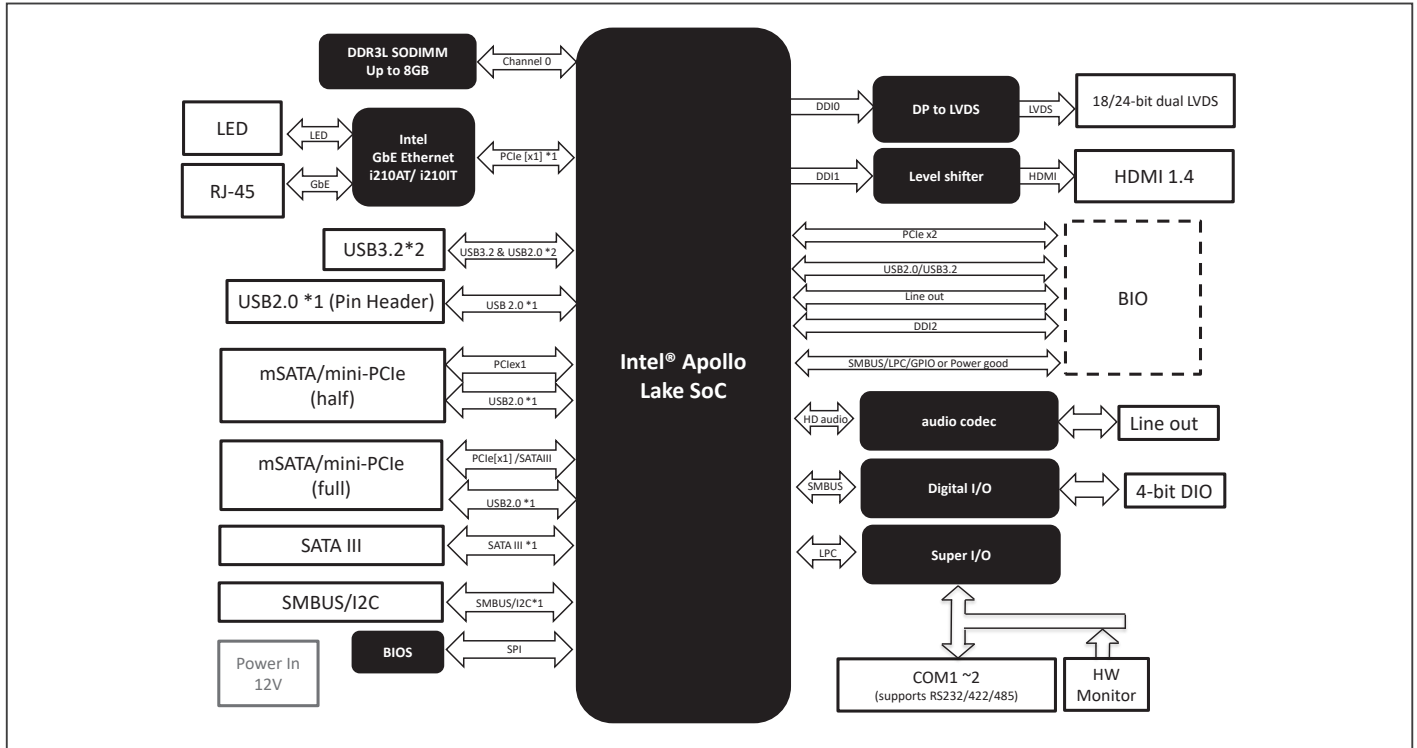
DDR3L SODIMM
Up to 8GB

Channel 0

LED

LED

Intel
GbE Ethernet
i210AT/ i210IT

RJ-45

GbE

PCIe [x1] *1

USB3.2*2

USB3.2 & USB2.0 *2

USB2.0 *1 (Pin Header)

USB 2.0 *1

mSATA/mini-PCIe
(half)

PCIex1

USB2.0 *1

mSATA/mini-PCIe
(full)

PCIe[x1] /SATAIII

USB2.0 *1

SATA III

SATA III *1

SMBUS/I2C

SMBUS/I2C*1

BIOS

SPI

Power In
12V

Intel® Apollo
Lake SoC

DDI0

DP to LVDS

LVDS

18/24-bit dual LVDS

DDI1

Level shifter

HDMI

HDMI 1.4

PCIe x2

USB2.0/USB3.2

Line out

DDI2

SMBUS/LPC/GPIO or Power good

BIO

HD audio

audio codec

Line out

SMBUS

Digital I/O

4-bit DIO

LPC

Super I/O

COM1 ~2
(supports RS232/422/485)

HW
Monitor